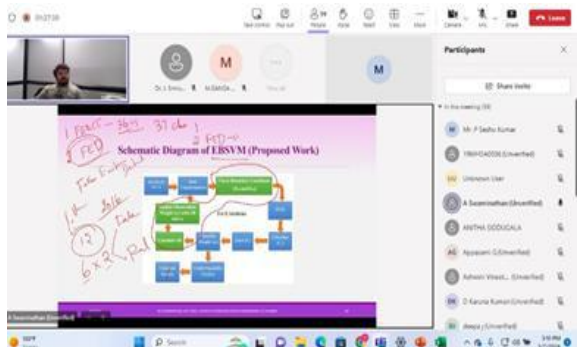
01:27:33

Leave

Participants

Share invite

In this meeting (38)

Mr. P Sedhu Kumar

19MIT04006 (Unverified)

Unknown User

A Swaminathan (Unverified)

ANITHA GODUGALA

Appasami G (Unverified)

Ashwini Vinod... (Unverified)

Dr Karuna Kumari (Unverified)

deepa (Unverified)

Schematic Diagram of EBSVM (Proposed Work)

1 FER15 — 36k 37 ch
2 FED
1 FED
Fake Features
12
6 × 2

A Swaminathan (Unverified)

Search